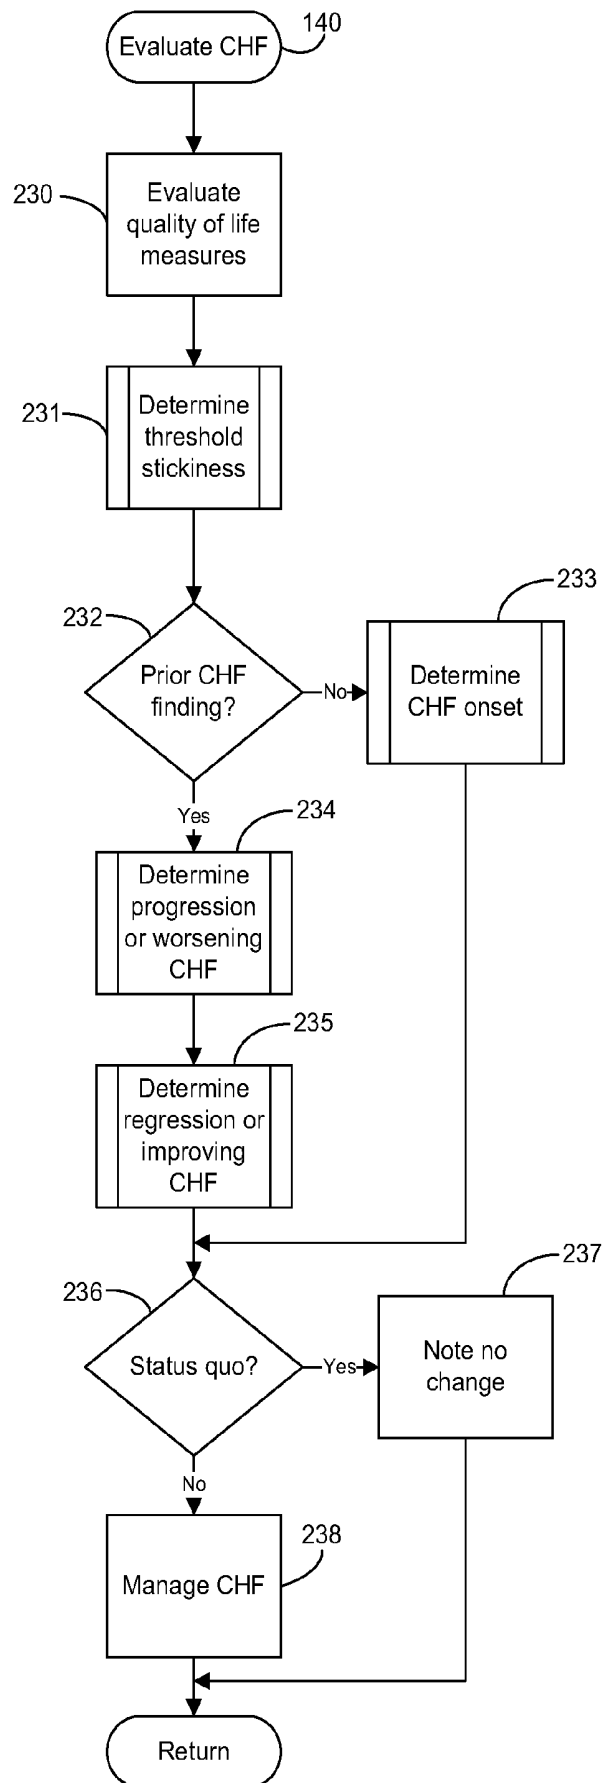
Evaluate CHF
140

230
Evaluate quality of life measures

231
Determine threshold stickiness

232
Prior CHF finding?

No

233
Determine CHF onset

Yes

234
Determine progression or worsening CHF

235
Determine regression or improving CHF

236
Status quo?

Yes

237
Note no change

No

238
Manage CHF

Return